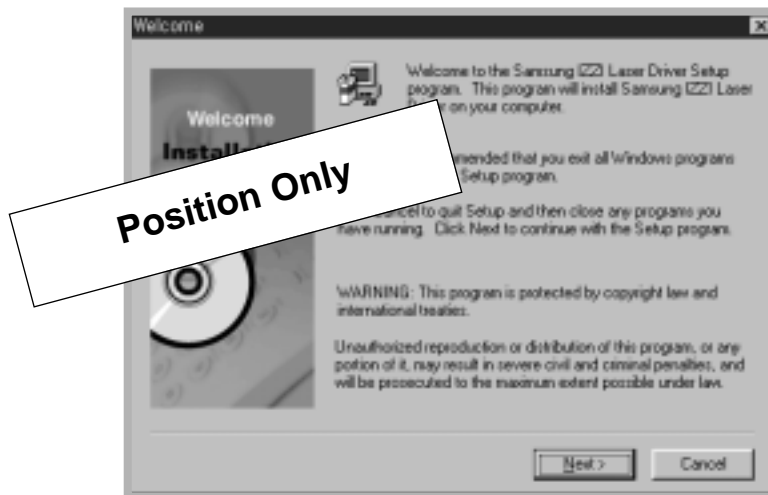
Welcome

Welcome

Install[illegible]

Position Only

Welcome to the Samsung [ZZ] Laser Driver Setup program. This program will install Samsung [ZZ] Laser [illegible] on your computer.

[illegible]mended that you exit all Windows programs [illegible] Setup program.

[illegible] Cancel to quit Setup and then close any programs you have running. Click Next to continue with the Setup program.

WARNING: This program is protected by copyright law and international treaties.

Unauthorized reproduction or distribution of this program, or any portion of it, may result in severe civil and criminal penalties, and will be prosecuted to the maximum extent possible under law.

Next >

Cancel